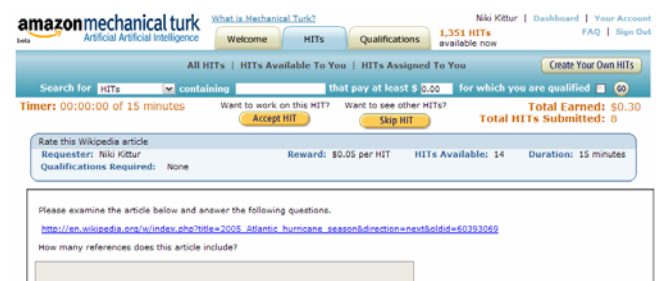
amazonmechanical turk
beta
Artificial Artificial Intelligence

What is Mechanical Turk?

Niki Kittur | Dashboard | Your Account
FAQ | Sign Out

Welcome | HITs | Qualifications

1,351 HITs available now

All HITs | HITs Available To You | HITs Assigned To You

Create Your Own HITs

Search for HITs containing that pay at least $ 0.00 for which you are qualified GO

Timer: 00:00:00 of 15 minutes

Want to work on this HIT?
Accept HIT

Want to see other HITs?
Skip HIT

Total Earned: $0.30
Total HITs Submitted: 8

Rate this Wikipedia article
Requester: Niki Kittur
Reward: $0.05 per HIT
HITs Available: 14
Duration: 15 minutes
Qualifications Required: None

Please examine the article below and answer the following questions.

http://en.wikipedia.org/w/index.php?title=2005_Atlantic_hurricane_season&direction=next&oldid=60393069

How many references does this article include?